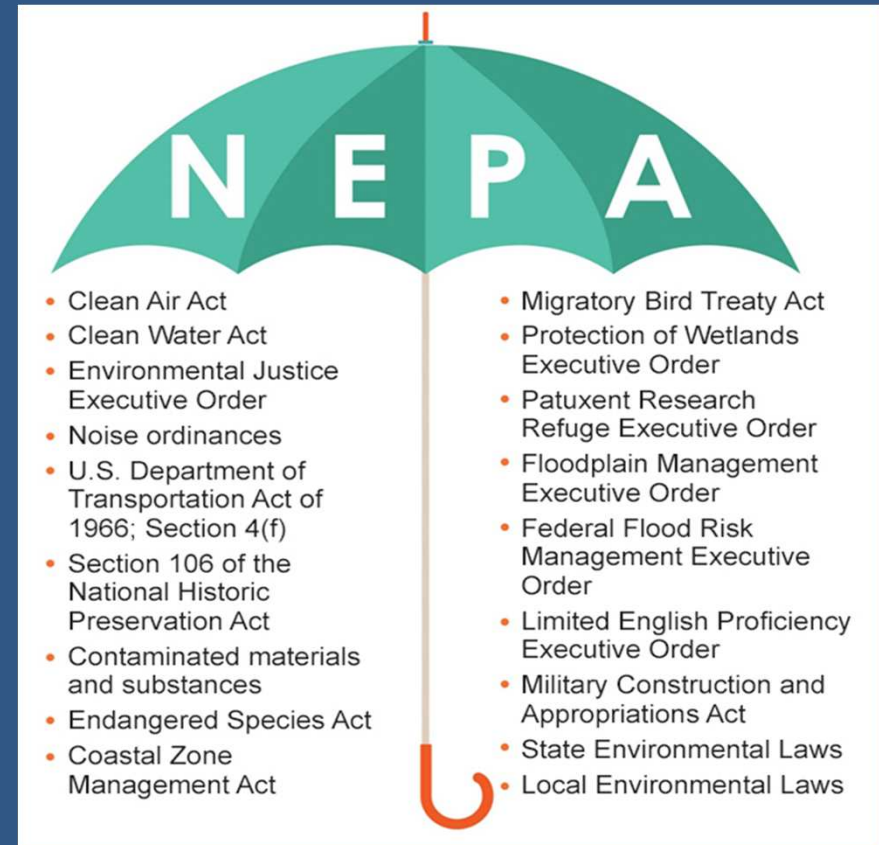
N E P A

- Clean Air Act
- Clean Water Act
- Environmental Justice Executive Order
- Noise ordinances
- U.S. Department of Transportation Act of 1966; Section 4(f)
- Section 106 of the National Historic Preservation Act
- Contaminated materials and substances
- Endangered Species Act
- Coastal Zone Management Act

- Migratory Bird Treaty Act
- Protection of Wetlands Executive Order
- Patuxent Research Refuge Executive Order
- Floodplain Management Executive Order
- Federal Flood Risk Management Executive Order
- Limited English Proficiency Executive Order
- Military Construction and Appropriations Act
- State Environmental Laws
- Local Environmental Laws